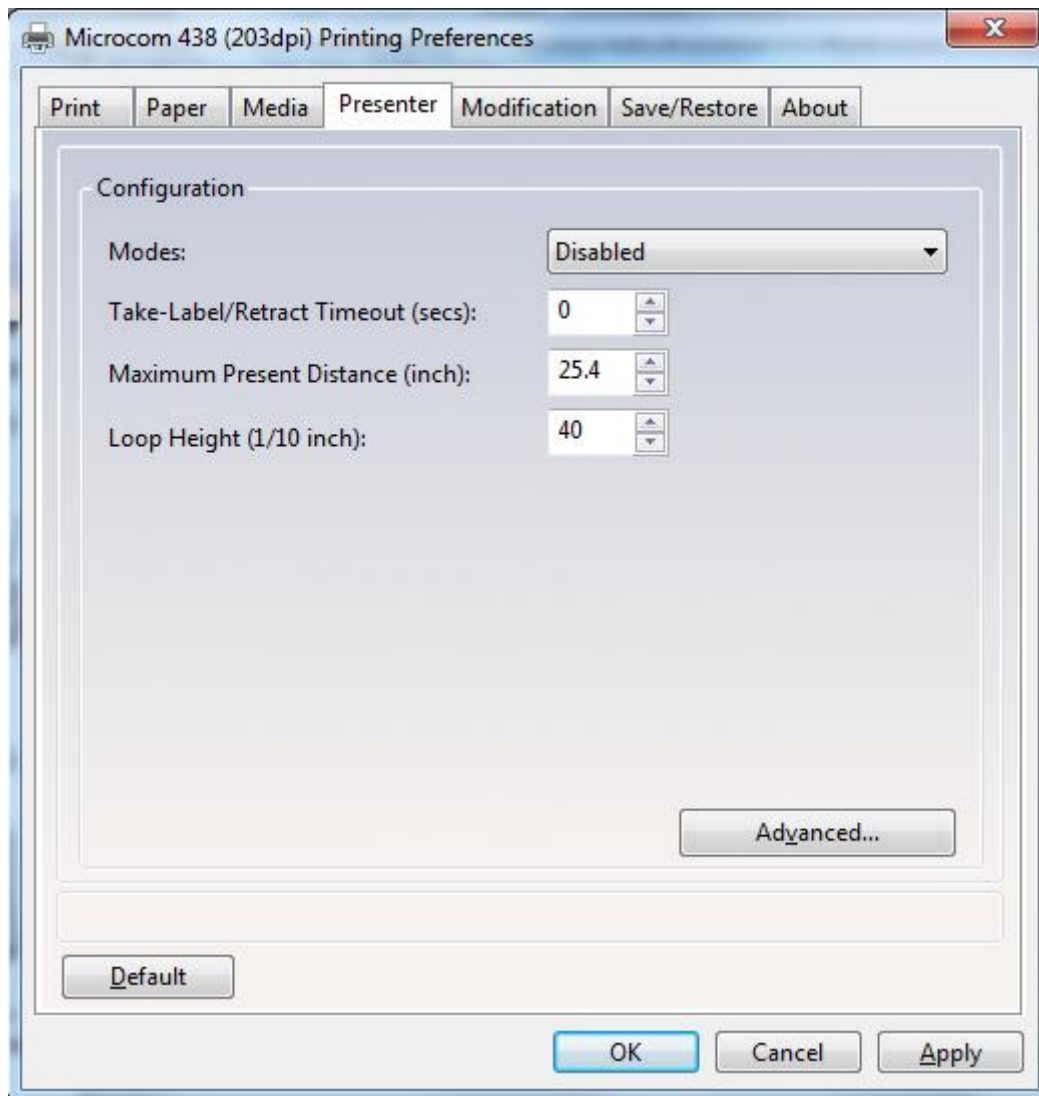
Microcom 438 (203dpi) Printing Preferences

X

Print | Paper | Media | Presenter | Modification | Save/Restore | About

Configuration

Modes: Disabled

Take-Label/Retract Timeout (secs): 0

Maximum Present Distance (inch): 25.4

Loop Height (1/10 inch): 40

Advanced...

Default

OK | Cancel | Apply